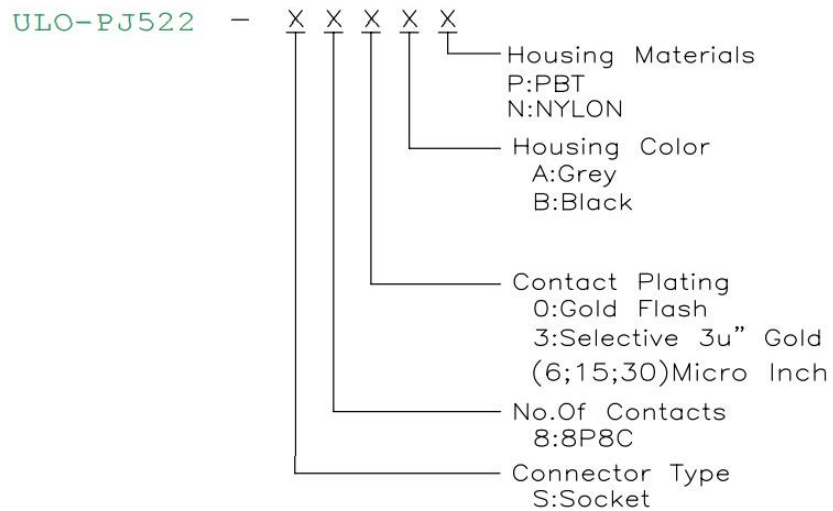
ULO-PJ522 - X X X X X

Housing Materials
P:PBT
N:NYLON

Housing Color
A:Grey
B:Black

Contact Plating
0:Gold Flash
3:Selective 3u" Gold
(6;15;30)Micro Inch

No.Of Contacts
8:8P8C

Connector Type
S:Socket